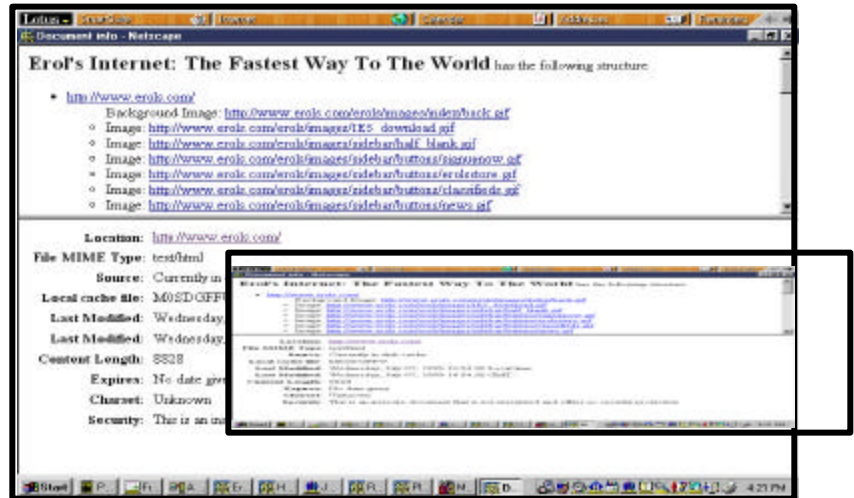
Document Info - Netscape

Erol's Internet: The Fastest Way To The World has the following structure:

- http://www.erols.com/
  Background Image: http://www.erols.com/erols/images/sidem/back.gif
  - Image: http://www.erols.com/erols/images/IE5_download.jpg
  - Image: http://www.erols.com/erols/images/sidebar/half_blank.gif
  - Image: http://www.erols.com/erols/images/sidebar/buttons/signupnow.gif
  - Image: http://www.erols.com/erols/images/sidebar/buttons/erolstore.gif
  - Image: http://www.erols.com/erols/images/sidebar/buttons/classifieds.gif
  - Image: http://www.erols.com/erols/images/sidebar/buttons/news.gif

Location: http://www.erols.com/
File MIME Type: text/html
Source: Currently in
Local cache file: M0SDGFFU
Last Modified: Wednesday,
Last Modified: Wednesday,
Content Length: 8828
Expires: No date give
Charset: Unknown
Security: This is an ins

Erol's Internet: The Fastest Way To The World has the following structure:

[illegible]

Start | P... | Fi... | A | Er... | H... | J... | R... | R... | N... | D... | 4:21 PM